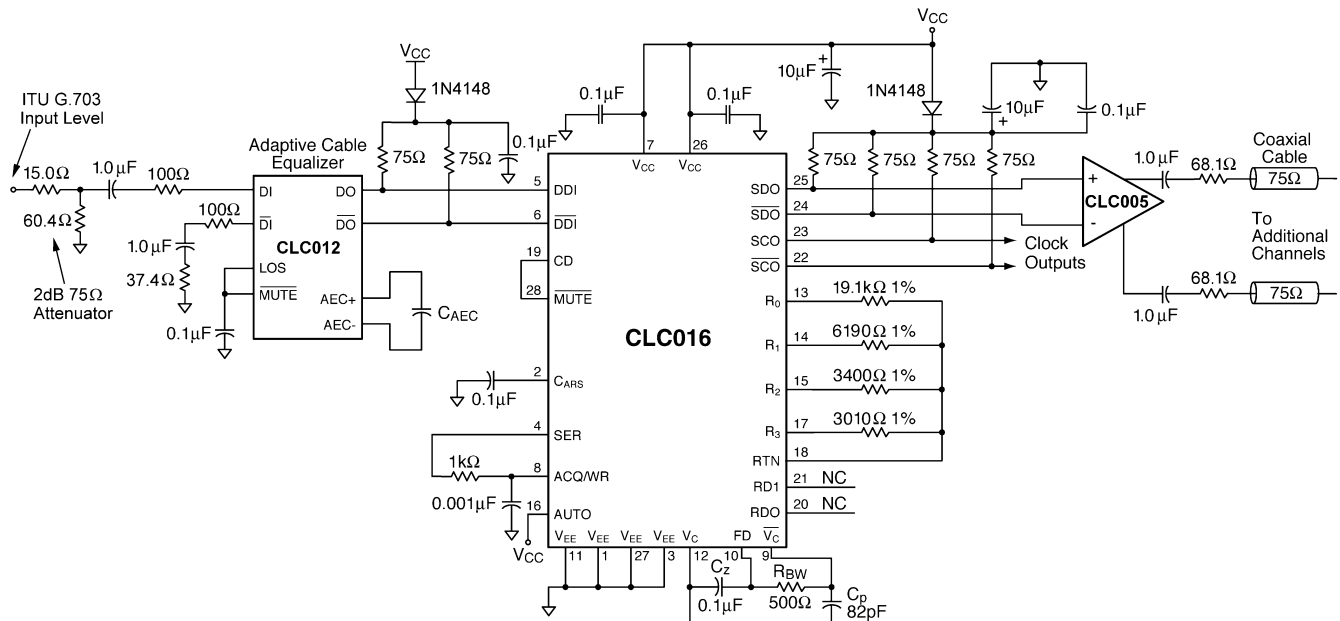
$V_{CC}$

$V_{CC}$

1N4148

$10\mu F$

1N4148

$0.1\mu F$

$0.1\mu F$

$10\mu F$

$0.1\mu F$

ITU G.703 Input Level

Adaptive Cable Equalizer

$0.1\mu F$

$75\Omega$ $75\Omega$

7 26

$V_{CC}$ $V_{CC}$

$75\Omega$ $75\Omega$ $75\Omega$ $75\Omega$

Coaxial Cable

$15.0\Omega$ $1.0\mu F$ $100\Omega$

DI DO

5 DDI

SDO 25

$1.0\mu F$ $68.1\Omega$ $75\Omega$

$60.4\Omega$

$100\Omega$

$\overline{DI}$ $\overline{DO}$

6 $\overline{DDI}$

$\overline{SDO}$ 24

CLC005

To Additional Channels

$1.0\mu F$

CLC012

19 CD

SCO 23

$37.4\Omega$

LOS

28 $\overline{MUTE}$

$\overline{SCO}$ 22

Clock Outputs

2dB $75\Omega$ Attenuator

$\overline{MUTE}$

AEC+

AEC-

$C_{AEC}$

$R_0$ 13 $19.1k\Omega$ 1%

$68.1\Omega$ $75\Omega$

$1.0\mu F$

$0.1\mu F$

$R_1$ 14 $6190\Omega$ 1%

CLC016

2 $C_{ARS}$

$0.1\mu F$

$R_2$ 15 $3400\Omega$ 1%

4 SER

$R_3$ 17 $3010\Omega$ 1%

$1k\Omega$

8 ACQ/WR

RTN 18

RD1 21 NC

$0.001\mu F$

16 AUTO

RDO 20 NC

$V_{CC}$

$V_{EE}$ $V_{EE}$ $V_{EE}$ $V_{EE}$ $V_C$ FD $\overline{V_C}$

11 1 27 3 12 10 9

$C_Z$

$R_{BW}$

$C_p$

$0.1\mu F$ $500\Omega$ 82pF